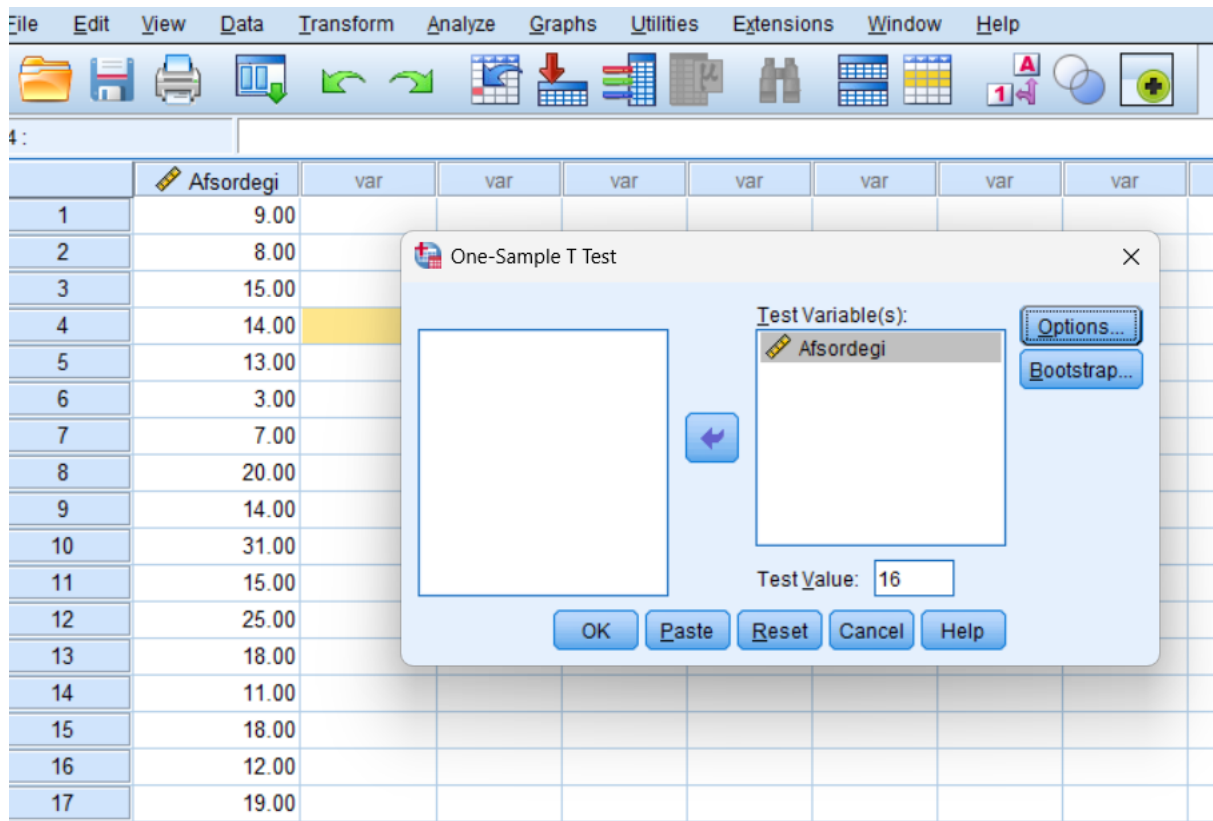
File Edit View Data Transform Analyze Graphs Utilities Extensions Window Help

4 :

| | Afsordegi | var | var | var | var | var | var | var |
|---|---|---|---|---|---|---|---|---|
| 1 | 9.00 | | | | | | | |
| 2 | 8.00 | | | | | | | |
| 3 | 15.00 | | | | | | | |
| 4 | 14.00 | | | | | | | |
| 5 | 13.00 | | | | | | | |
| 6 | 3.00 | | | | | | | |
| 7 | 7.00 | | | | | | | |
| 8 | 20.00 | | | | | | | |
| 9 | 14.00 | | | | | | | |
| 10 | 31.00 | | | | | | | |
| 11 | 15.00 | | | | | | | |
| 12 | 25.00 | | | | | | | |
| 13 | 18.00 | | | | | | | |
| 14 | 11.00 | | | | | | | |
| 15 | 18.00 | | | | | | | |
| 16 | 12.00 | | | | | | | |
| 17 | 19.00 | | | | | | | |

One-Sample T Test

Test Variable(s):
Afsordegi

Options...
Bootstrap...

Test Value: 16

OK Paste Reset Cancel Help